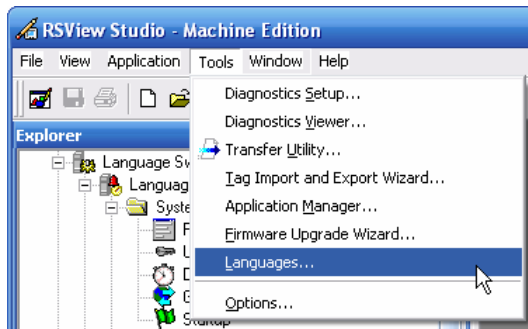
RSView Studio - Machine Edition

File View Application Tools Window Help

Explorer

Language Sw
Languag
Syste
F
L
D
G
Startup

Diagnostics Setup...
Diagnostics Viewer...
Transfer Utility...
Tag Import and Export Wizard...
Application Manager...
Firmware Upgrade Wizard...
Languages...
Options...